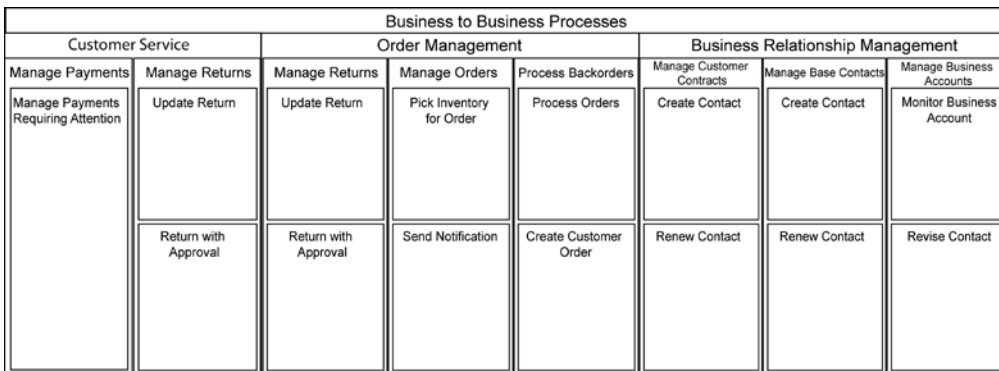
Business to Business Processes

| Customer Service | | Order Management | | | Business Relationship Management | | |
|---|---|---|---|---|---|---|---|
| Manage Payments | Manage Returns | Manage Returns | Manage Orders | Process Backorders | Manage Customer Contracts | Manage Base Contacts | Manage Business Accounts |
| Manage Payments Requiring Attention | Update Return | Update Return | Pick Inventory for Order | Process Orders | Create Contact | Create Contact | Monitor Business Account |
| | Return with Approval | Return with Approval | Send Notification | Create Customer Order | Renew Contact | Renew Contact | Revise Contact |